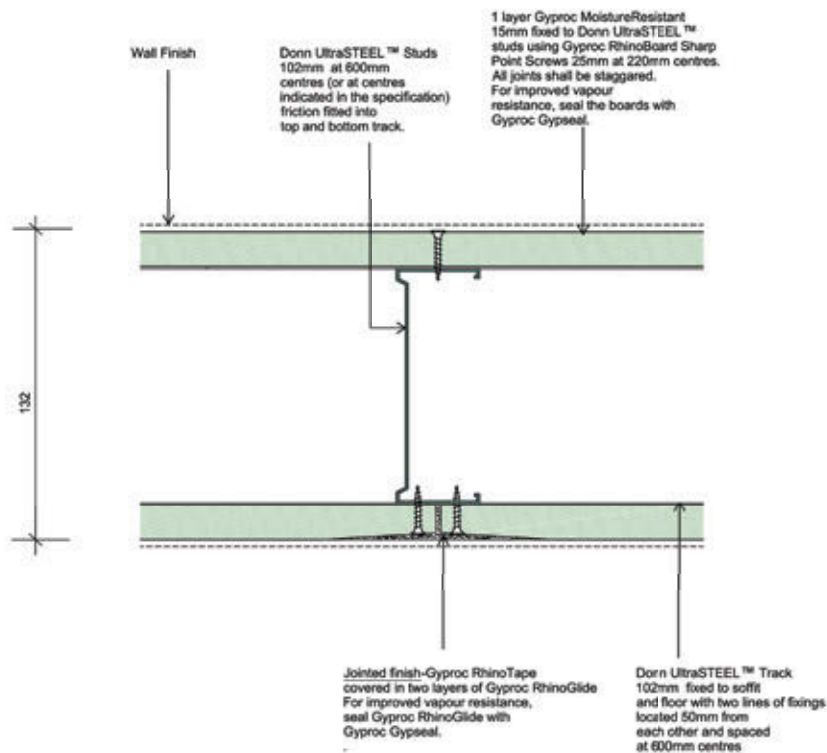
Wall Finish

Donn UltraSTEEL™ Studs 102mm at 600mm centres (or at centres indicated in the specification) friction fitted into top and bottom track.

1 layer Gyproc MoistureResistant 15mm fixed to Donn UltraSTEEL™ studs using Gyproc RhinoBoard Sharp Point Screws 25mm at 220mm centres. All joints shall be staggared. For improved vapour resistance, seal the boards with Gyproc Gypseal.

132

Jointed finish-Gyproc RhinoTape covered in two layers of Gyproc RhinoGlide For improved vapour resistance, seal Gyproc RhinoGlide with Gyproc Gypseal.

Donn UltraSTEEL™ Track 102mm fixed to soffit and floor with two lines of fixings located 50mm from each other and spaced at 600mm centres